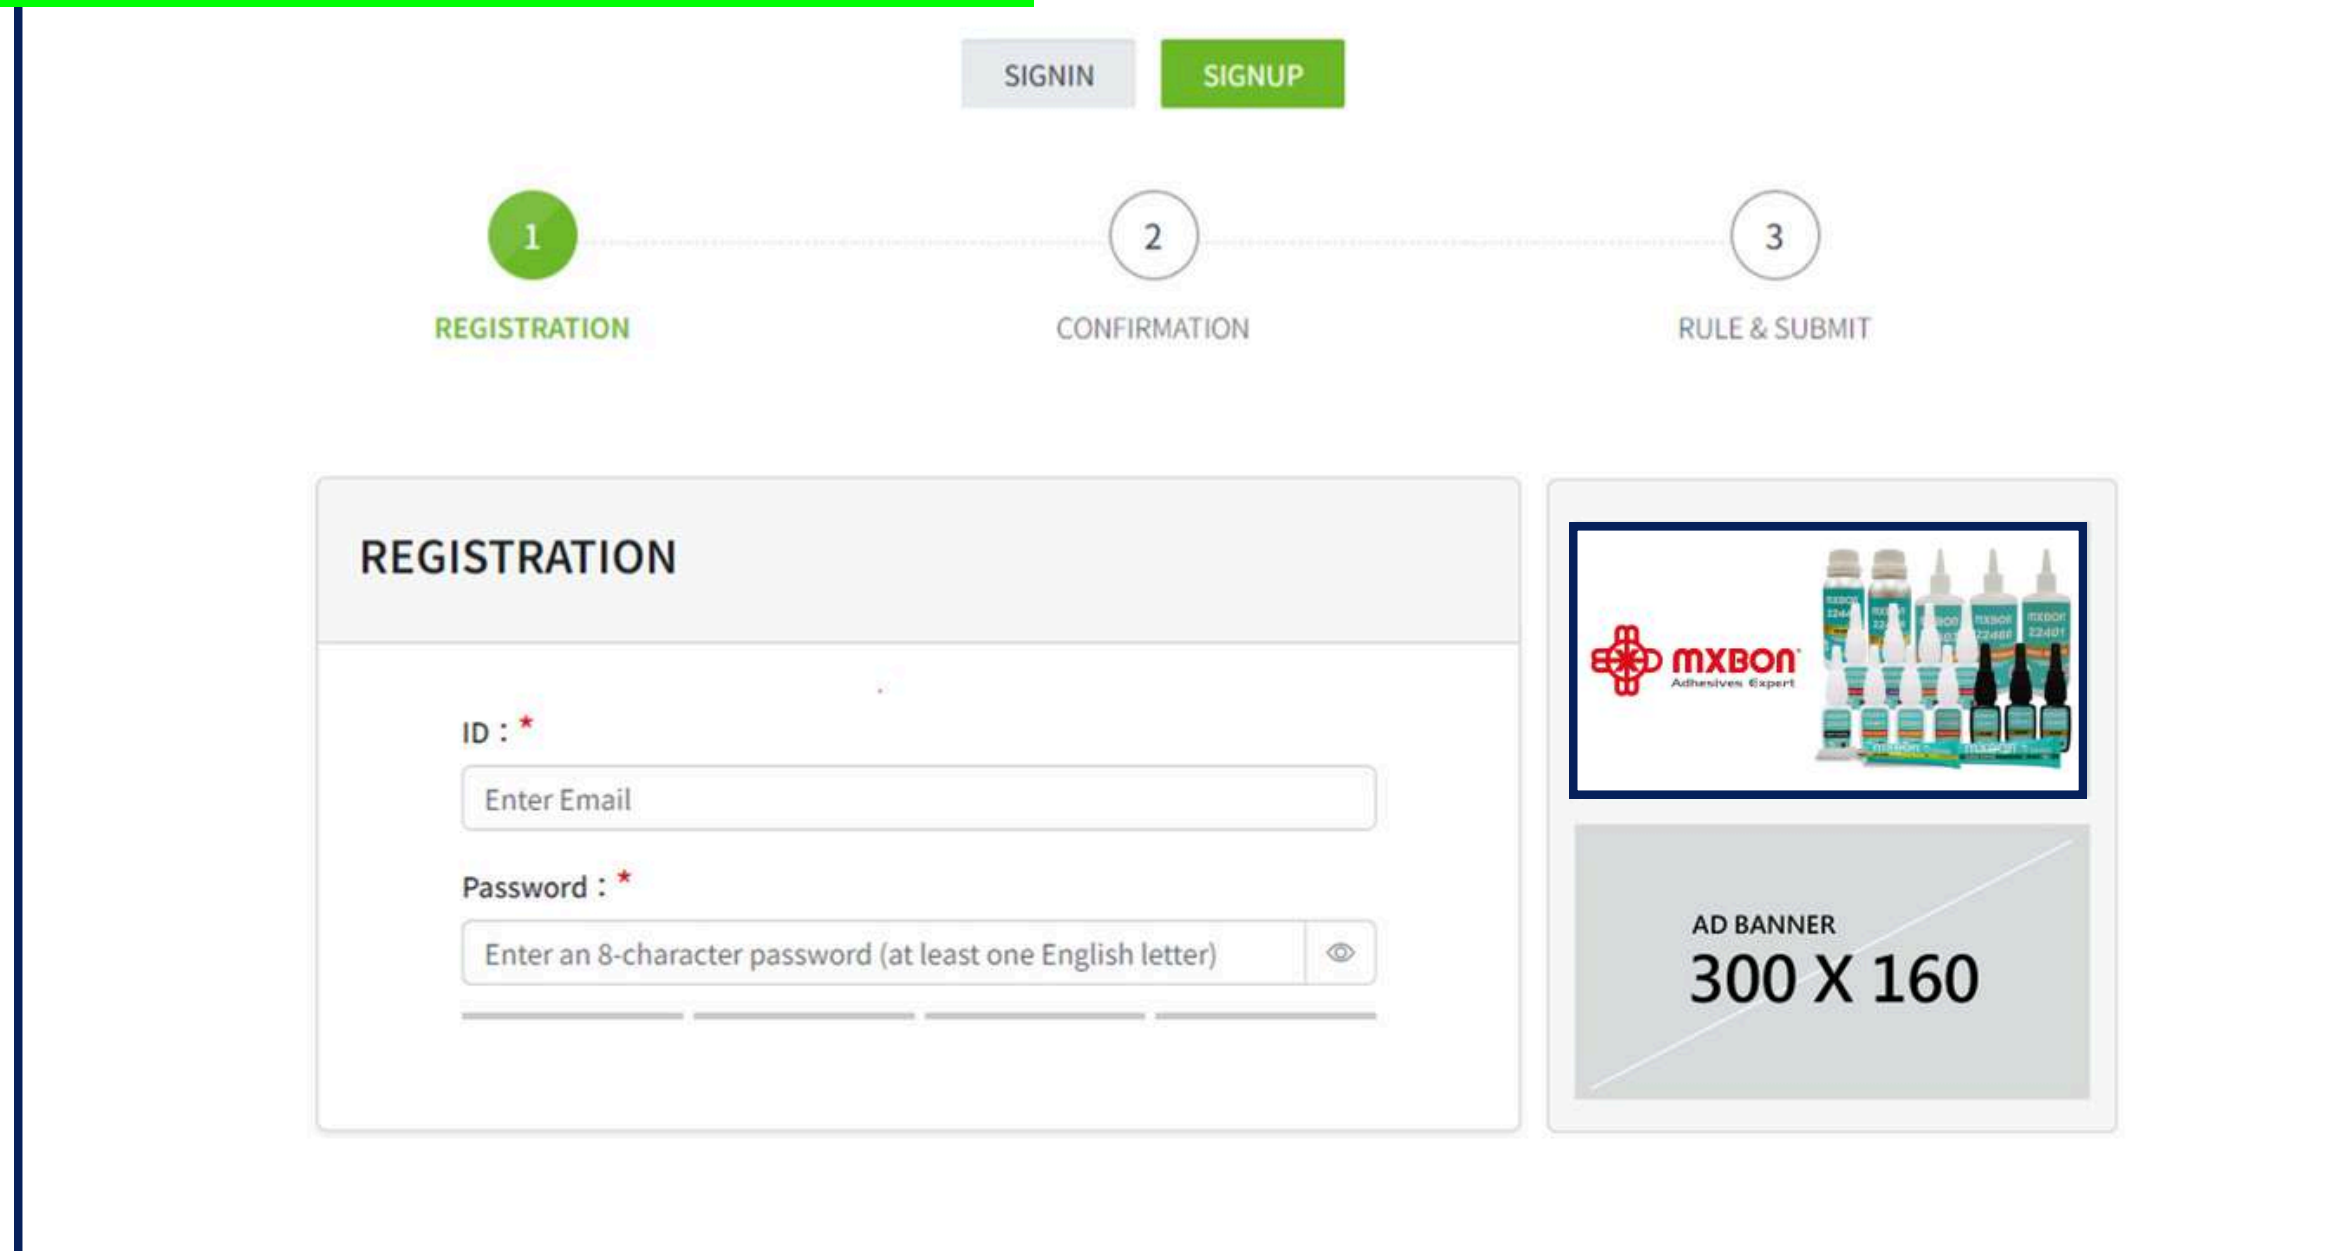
SIGNIN SIGNUP

1
REGISTRATION

2
CONFIRMATION

3
RULE & SUBMIT

REGISTRATION

ID : *

Enter Email

Password : *

Enter an 8-character password (at least one English letter)

mxBon
Adhesives Expert

AD BANNER
300 X 160